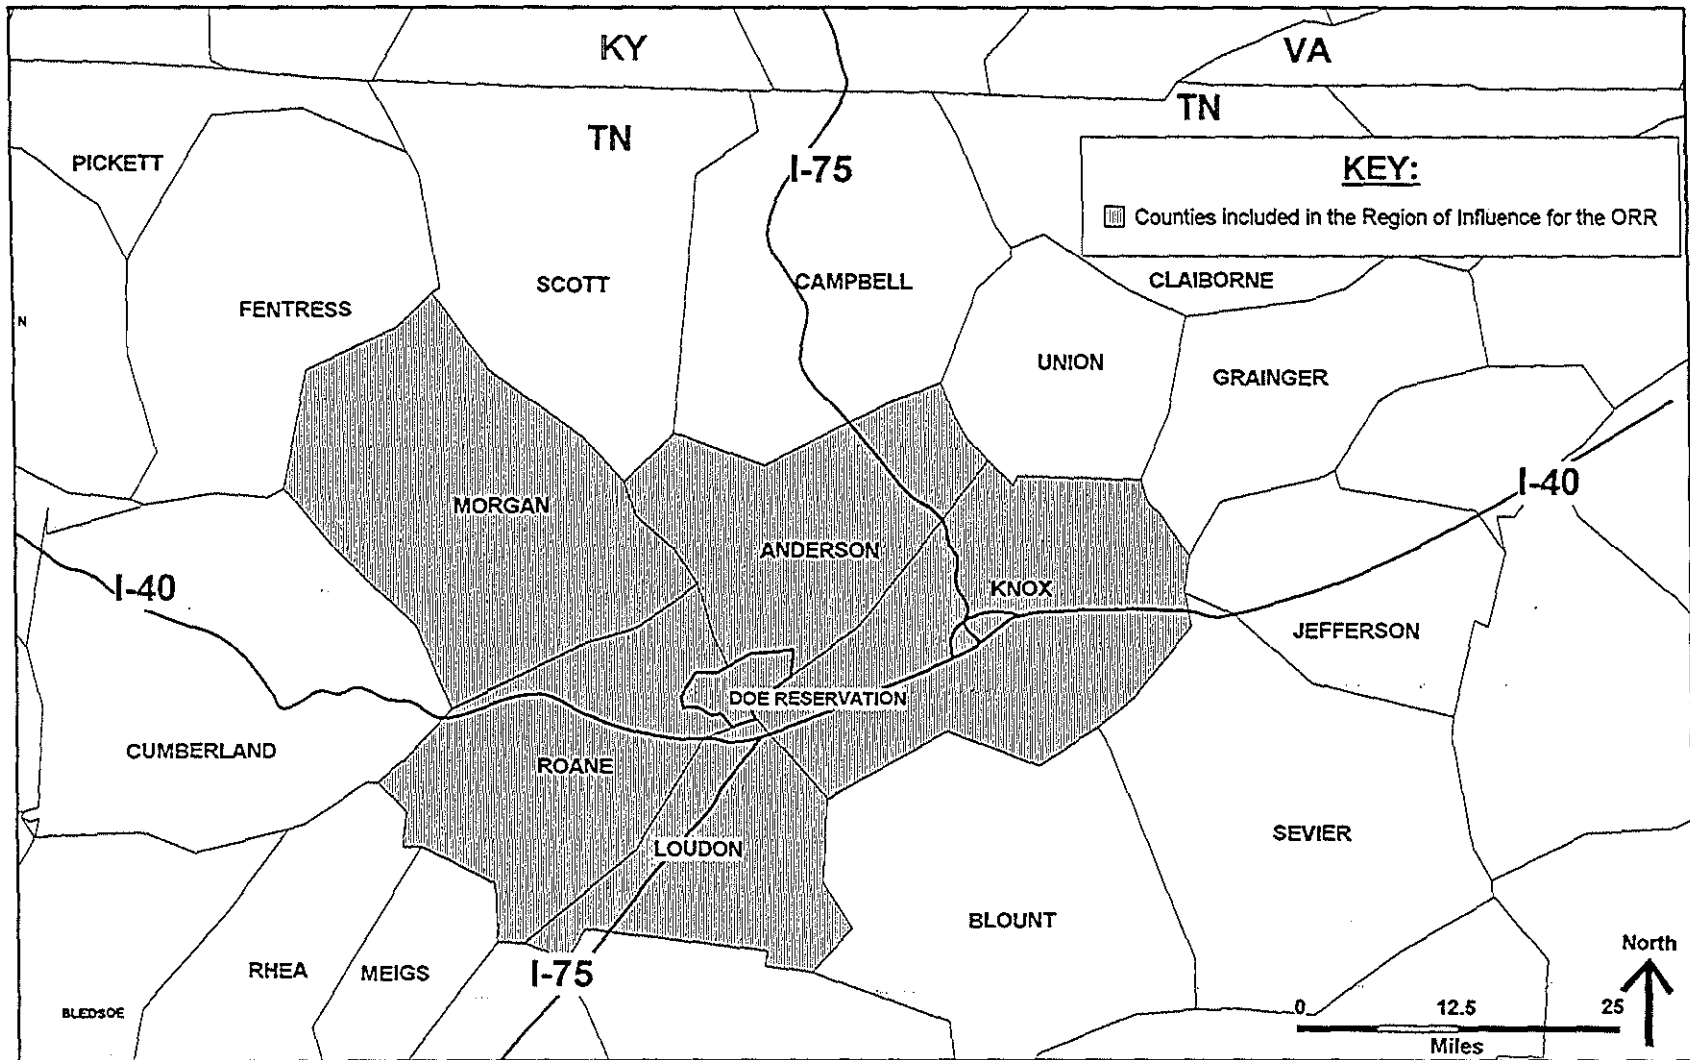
KY

VA

TN

TN

I-75

KEY:

Counties Included in the Region of Influence for the ORR

PICKETT

N

FENTRESS

SCOTT

CAMPBELL

CLAIBORNE

UNION

GRAINGER

MORGAN

ANDERSON

KNOX

I-40

I-40

JEFFERSON

DOE RESERVATION

CUMBERLAND

ROANE

LOUDON

SEVIER

BLOUNT

RHEA

MEIGS

I-75

BLEDSOE

North

0

12.5

25

Miles